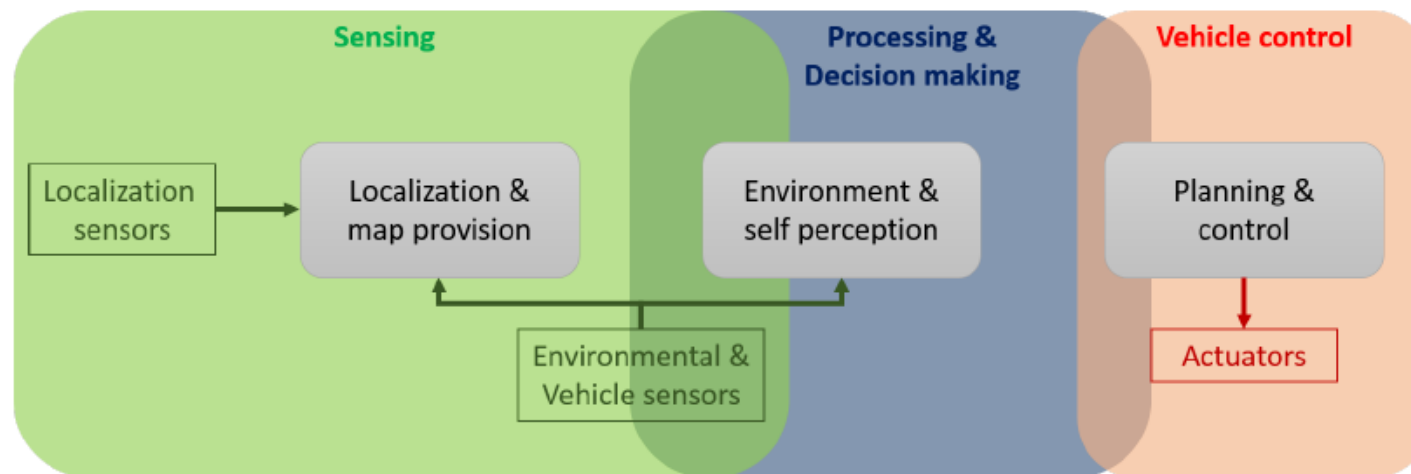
Sensing

Processing & Decision making

Vehicle control

Localization sensors

Localization & map provision

Environment & self perception

Planning & control

Environmental & Vehicle sensors

Actuators